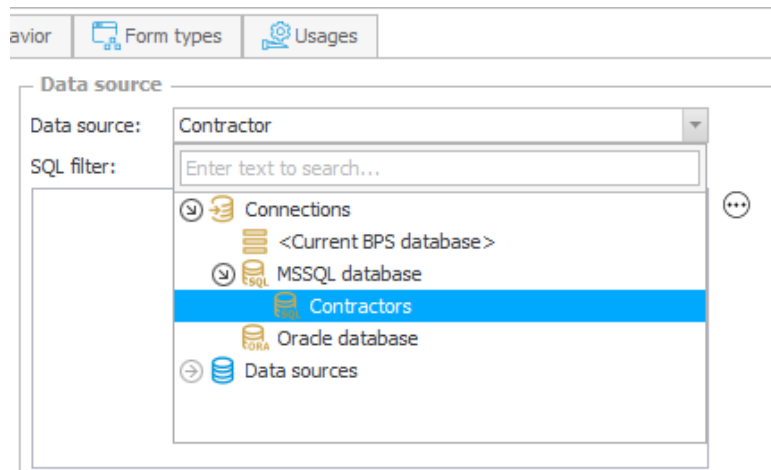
avior
Form types
Usages

Data source

Data source: Contractor

SQL filter:

Enter text to search...

Connections
SQL
<Current BPS database>
MSSQL database
SQL
Contractors
ORA
Oracle database
Data sources